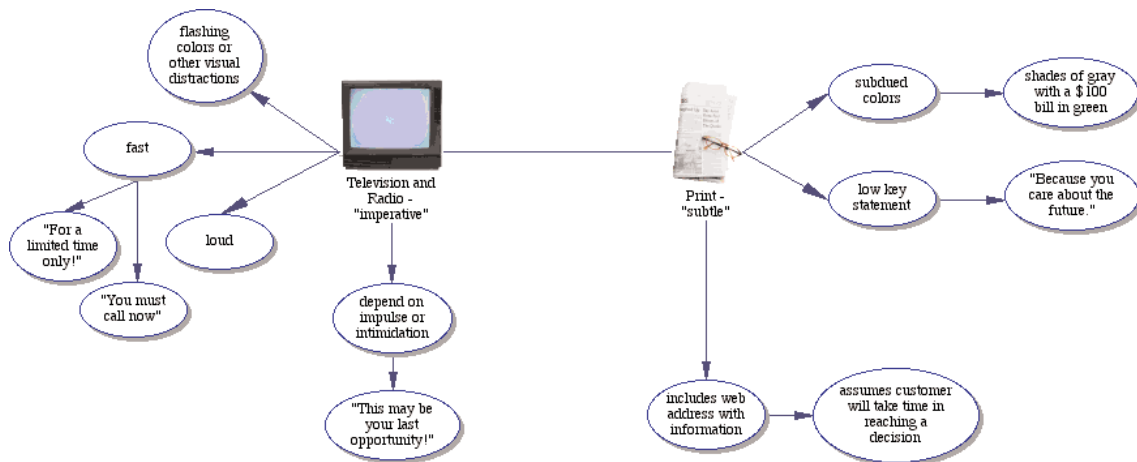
flashing colors or other visual distractions

fast

"For a limited time only!"

"You must call now"

loud

Television and Radio - "imperative"

depend on impulse or intimidation

"This may be your last opportunity!"

Print - "subtle"

subdued colors

shades of gray with a $ 100 bill in green

low key statement

"Because you care about the future."

includes web address with information

assumes customer will take time in reaching a decision